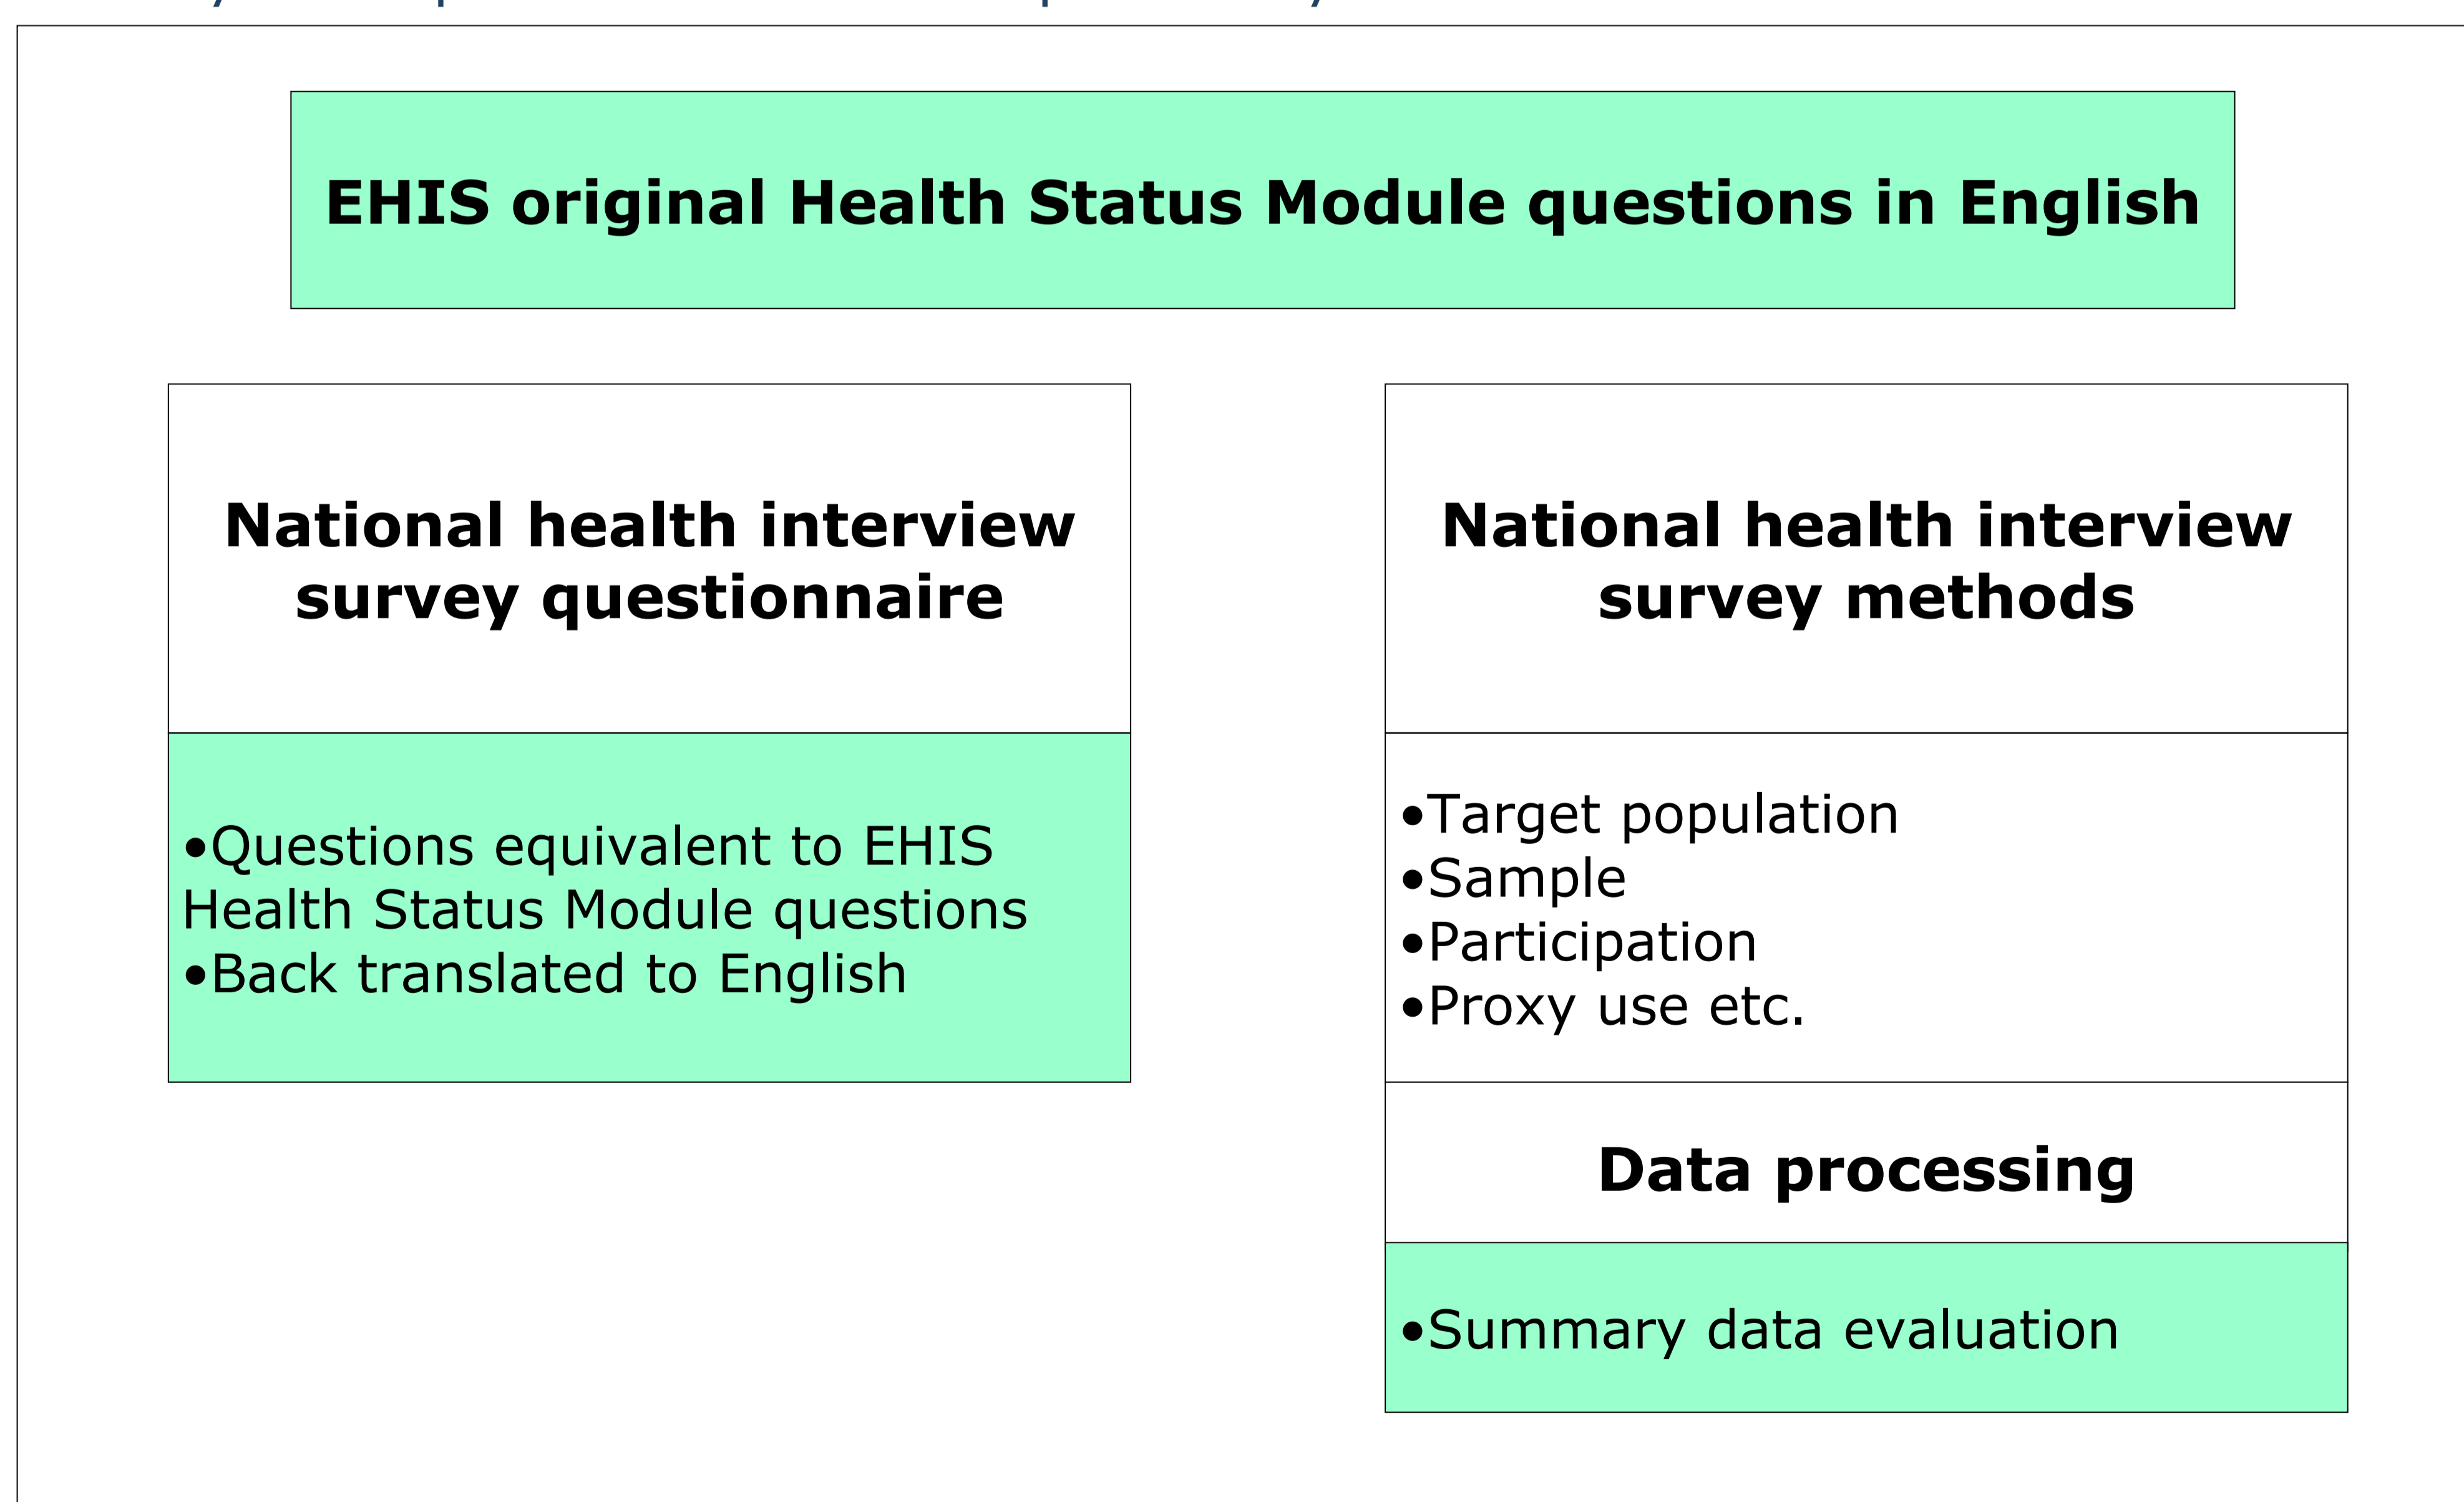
EHIS original Health Status Module questions in English

National health interview survey questionnaire

•Questions equivalent to EHIS Health Status Module questions
•Back translated to English

National health interview survey methods

•Target population
•Sample
•Participation
•Proxy use etc.

Data processing

•Summary data evaluation